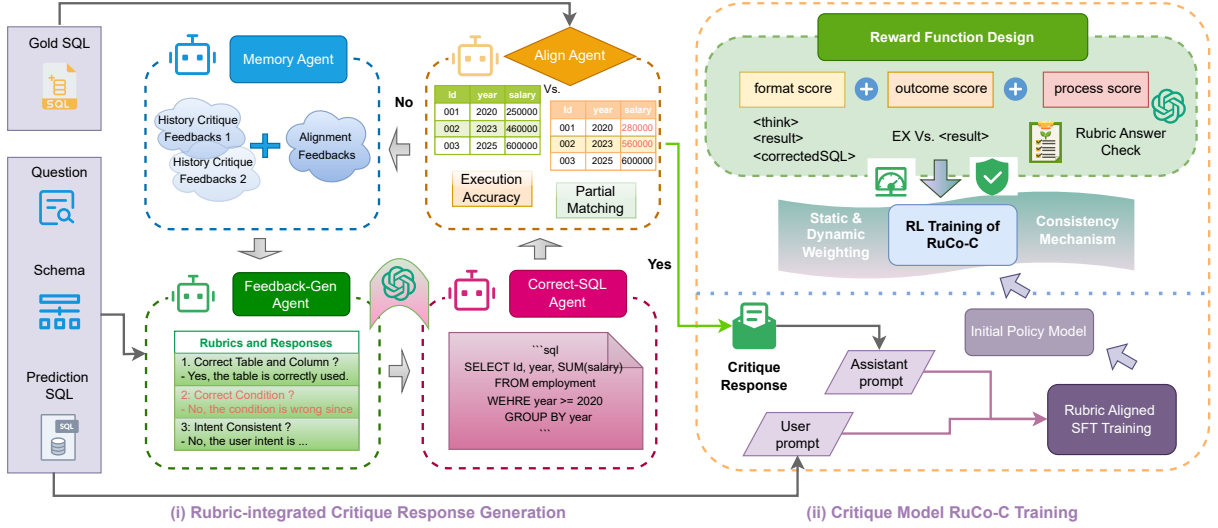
Gold SQL

SQL

Question

Schema

Prediction SQL

SQL

Memory Agent

History Critique Feedbacks 1

Alignment Feedbacks

History Critique Feedbacks 2

No

Align Agent

Vs.

| Id | year | salary |
|---|---|---|
| 001 | 2020 | 250000 |
| 002 | 2023 | 460000 |
| 003 | 2025 | 600000 |

| Id | year | salary |
|---|---|---|
| 001 | 2020 | 280000 |
| 002 | 2023 | 560000 |
| 003 | 2025 | 600000 |

Execution Accuracy

Partial Matching

Feedback-Gen Agent

Rubrics and Responses

1. Correct Table and Column ?
- Yes, the table is correctly used.

2: Correct Condition ?
- No, the condition is wrong since

3: Intent Consistent ?
- No, the user intent is ...

Correct-SQL Agent

```sql
SELECT Id, year, SUM(salary)
FROM employment
WEHRE year >= 2020
GROUP BY year
```

Yes

Reward Function Design

format score

outcome score

process score

<think>
<result>
<correctedSQL>

EX Vs. <result>

Rubric Answer Check

Static & Dynamic Weighting

RL Training of RuCo-C

Consistency Mechanism

Initial Policy Model

Critique Response

Assistant prompt

User prompt

Rubric Aligned SFT Training

(i) Rubric-integrated Critique Response Generation

(ii) Critique Model RuCo-C Training